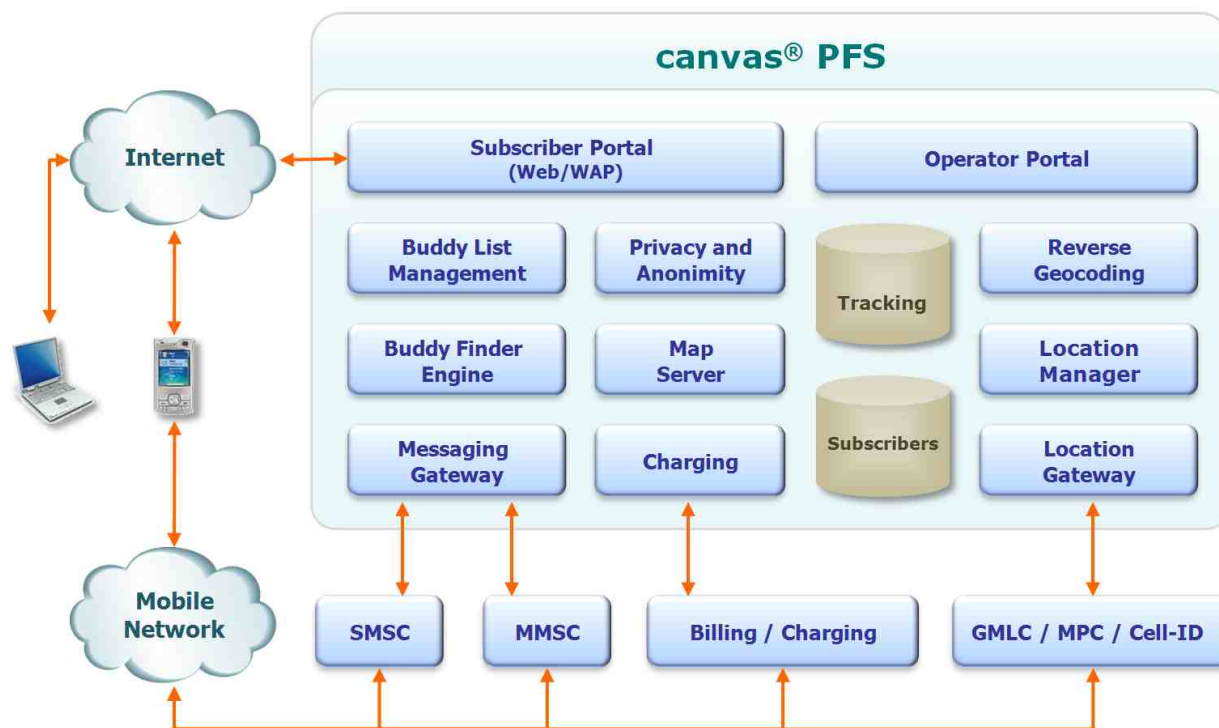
canvas® PFS

Internet

Subscriber Portal (Web/WAP)

Operator Portal

Buddy List Management

Privacy and Anonimity

Tracking

Reverse Geocoding

Buddy Finder Engine

Map Server

Location Manager

Messaging Gateway

Charging

Subscribers

Location Gateway

Mobile Network

SMSC

MMSC

Billing / Charging

GMLC / MPC / Cell-ID